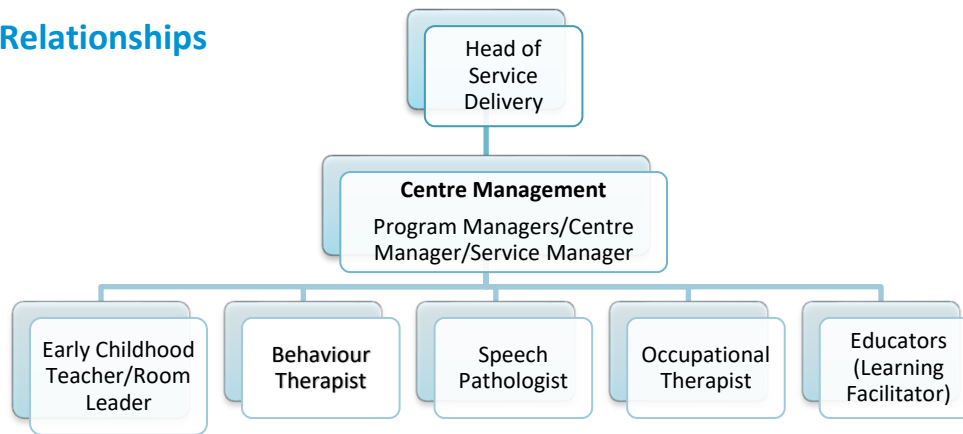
Relationships

Head of Service Delivery

Centre Management

Program Managers/Centre Manager/Service Manager

Early Childhood Teacher/Room Leader

Behaviour Therapist

Speech Pathologist

Occupational Therapist

Educators (Learning Facilitator)